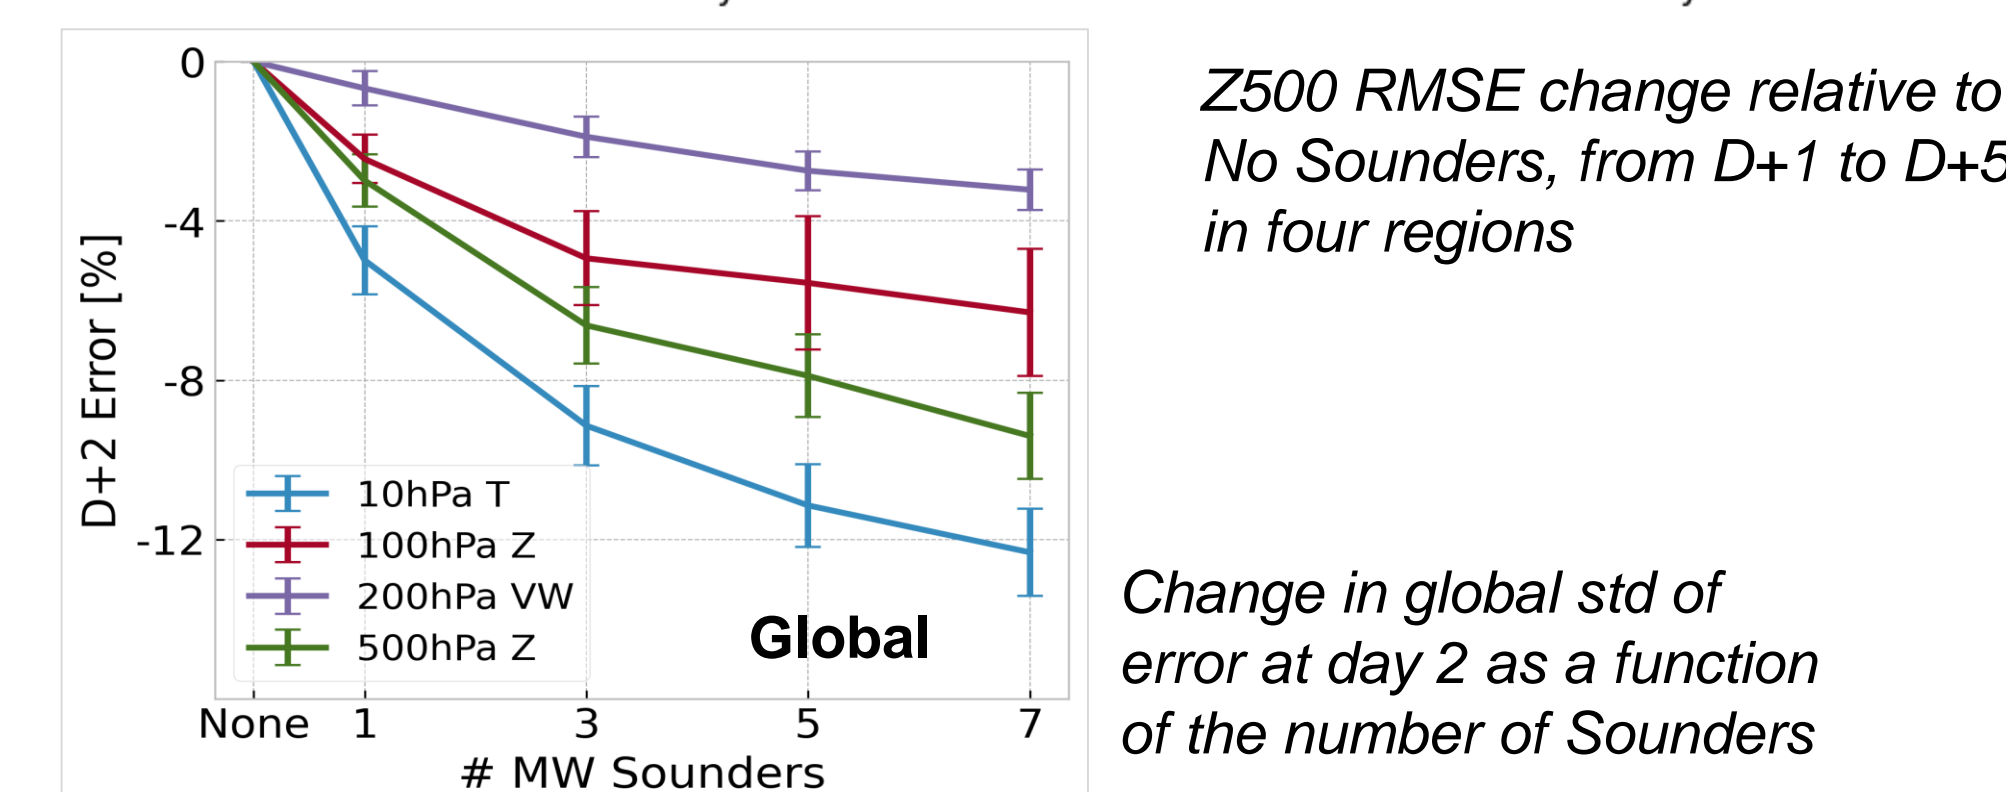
0
-4
-8
-12
D+2 Error [%]
10hPa T
100hPa Z
200hPa VW
500hPa Z
Global
None 1 3 5 7
# MW Sounders

Z500 RMSE change relative to No Sounders, from D+1 to D+5 in four regions

Change in global std of error at day 2 as a function of the number of Sounders